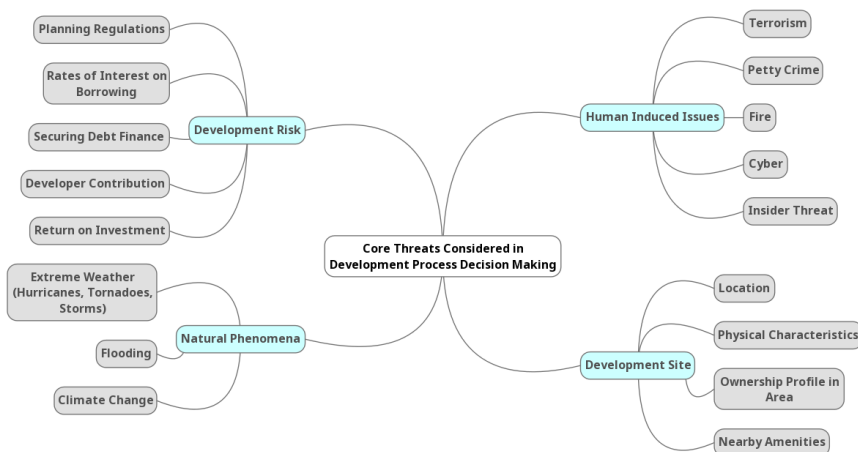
Core Threats Considered in Development Process Decision Making

Development Risk
Planning Regulations
Rates of Interest on Borrowing
Securing Debt Finance
Developer Contribution
Return on Investment

Human Induced Issues
Terrorism
Petty Crime
Fire
Cyber
Insider Threat

Natural Phenomena
Extreme Weather (Hurricanes, Tornadoes, Storms)
Flooding
Climate Change

Development Site
Location
Physical Characteristics
Ownership Profile in Area
Nearby Amenities